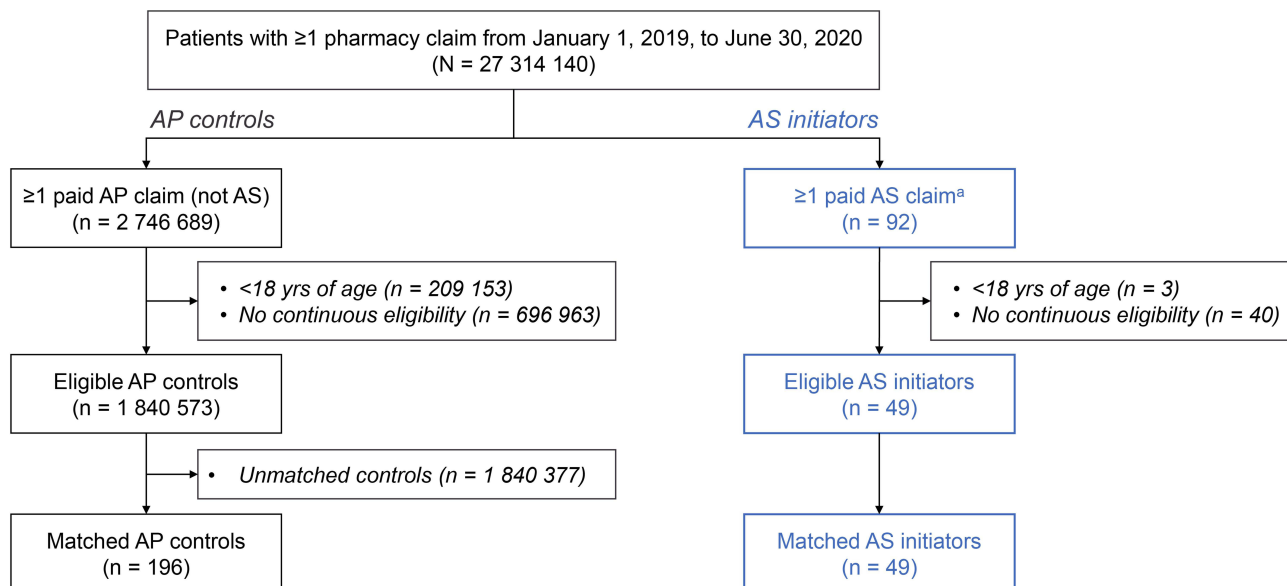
Patients with ≥1 pharmacy claim from January 1, 2019, to June 30, 2020
(N = 27 314 140)

AP controls

AS initiators

≥1 paid AP claim (not AS)
(n = 2 746 689)

≥1 paid AS claim$^a$
(n = 92)

• <18 yrs of age (n = 209 153)
• No continuous eligibility (n = 696 963)

• <18 yrs of age (n = 3)
• No continuous eligibility (n = 40)

Eligible AP controls
(n = 1 840 573)

Eligible AS initiators
(n = 49)

• Unmatched controls (n = 1 840 377)

Matched AP controls
(n = 196)

Matched AS initiators
(n = 49)